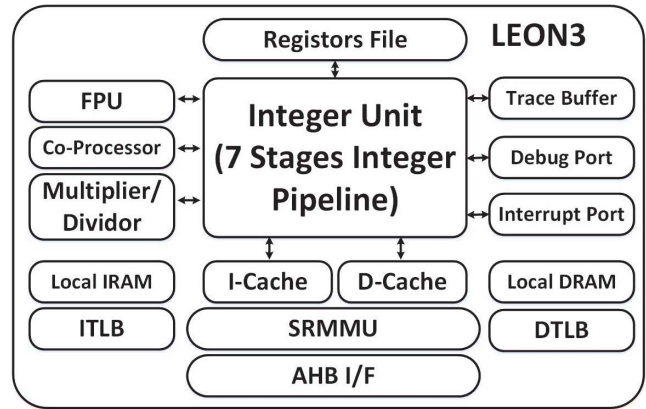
Registors File

LEON3

FPU

Co-Processor

Multiplier/ Dividor

Integer Unit (7 Stages Integer Pipeline)

Trace Buffer

Debug Port

Interrupt Port

Local IRAM

I-Cache

D-Cache

Local DRAM

ITLB

SRMMU

DTLB

AHB I/F